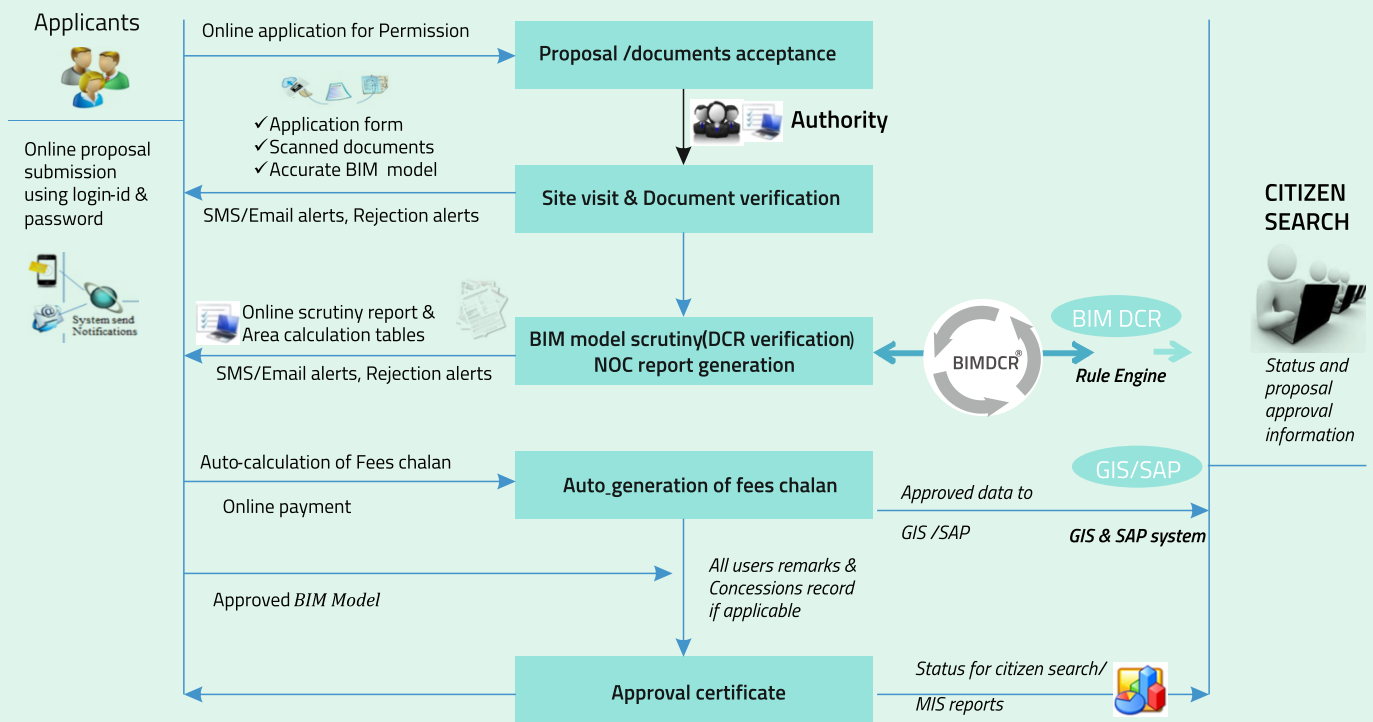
Applicants

Online application for Permission

Proposal /documents acceptance

Authority

✓Application form
✓Scanned documents
✓Accurate BIM model

Online proposal submission using login-id & password

Site visit & Document verification

SMS/Email alerts, Rejection alerts

System send Notifications

CITIZEN SEARCH

Online scrutiny report & Area calculation tables

BIM model scrutiny(DCR verification) NOC report generation

SMS/Email alerts, Rejection alerts

BIMDCR®

BIM DCR

Rule Engine

Status and proposal approval information

Auto-calculation of Fees chalan

Auto_generation of fees chalan

Online payment

GIS/SAP

Approved data to GIS /SAP

GIS & SAP system

All users remarks & Concessions record if applicable

Approved BIM Model

Approval certificate

Status for citizen search/ MIS reports